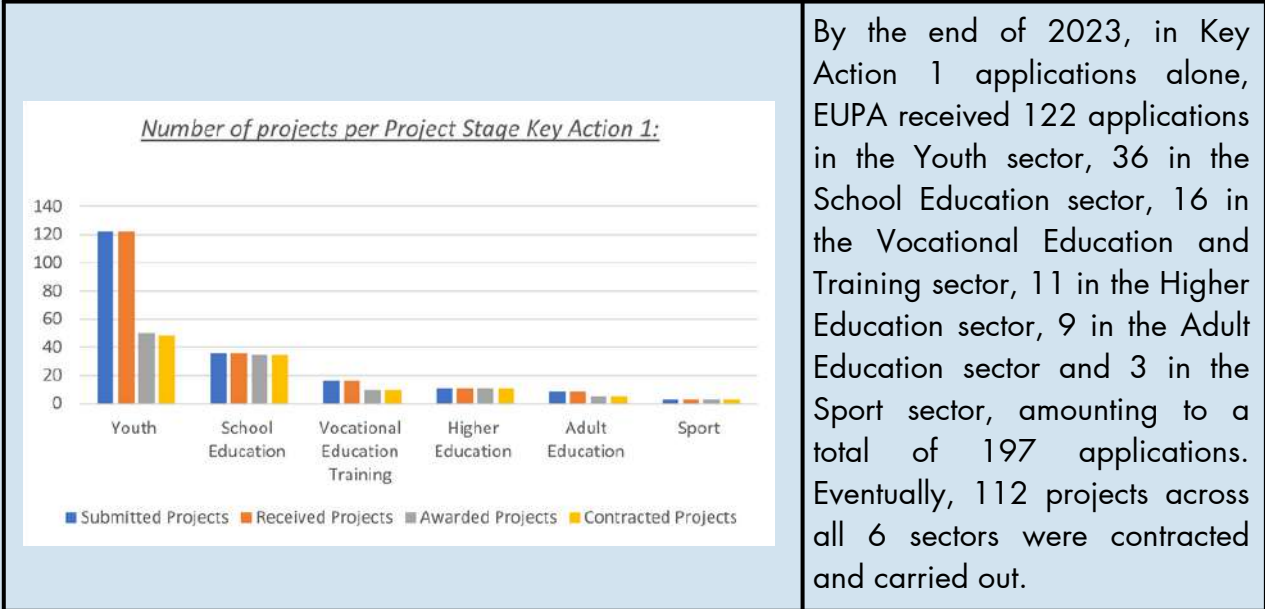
Number of projects per Project Stage Key Action 1:

140
120
100
80
60
40
20
0

Youth
School Education
Vocational Education Training
Higher Education
Adult Education
Sport

Submitted Projects Received Projects Awarded Projects Contracted Projects

By the end of 2023, in Key Action 1 applications alone, EUPA received 122 applications in the Youth sector, 36 in the School Education sector, 16 in the Vocational Education and Training sector, 11 in the Higher Education sector, 9 in the Adult Education sector and 3 in the Sport sector, amounting to a total of 197 applications. Eventually, 112 projects across all 6 sectors were contracted and carried out.